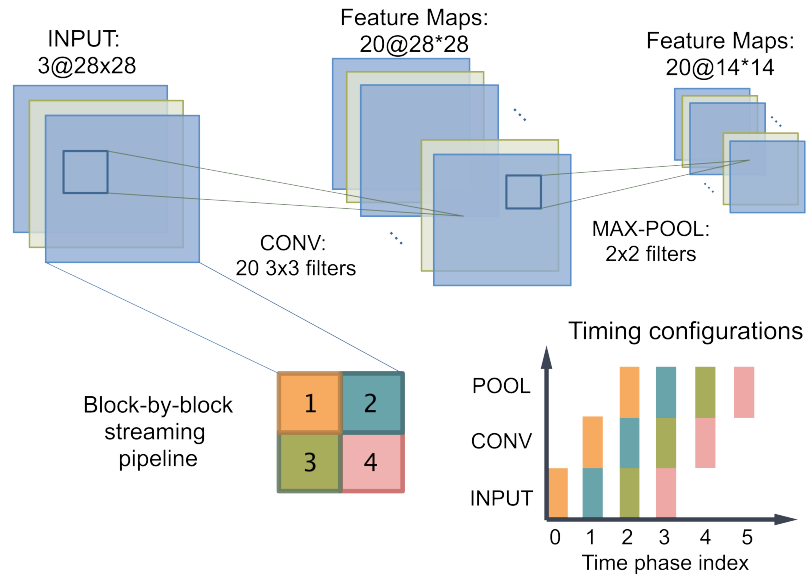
INPUT:
3@28x28

Feature Maps:
20@28*28

Feature Maps:
20@14*14

CONV:
20 3x3 filters

MAX-POOL:
2x2 filters

Block-by-block streaming pipeline

| 1 | 2 |
|---|---|
| 3 | 4 |

Timing configurations

POOL
CONV
INPUT

0 1 2 3 4 5
Time phase index